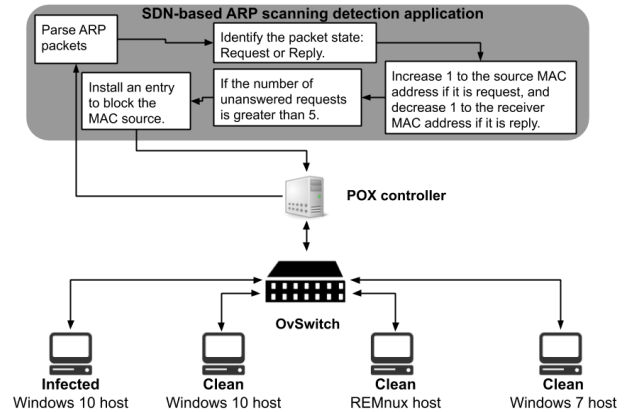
SDN-based ARP scanning detection application

Parse ARP packets

Identify the packet state: Request or Reply.

Increase 1 to the source MAC address if it is request, and decrease 1 to the receiver MAC address if it is reply.

If the number of unanswered requests is greater than 5.

Install an entry to block the MAC source.

POX controller

OvSwitch

Infected
Windows 10 host

Clean
Windows 10 host

Clean
REMnux host

Clean
Windows 7 host